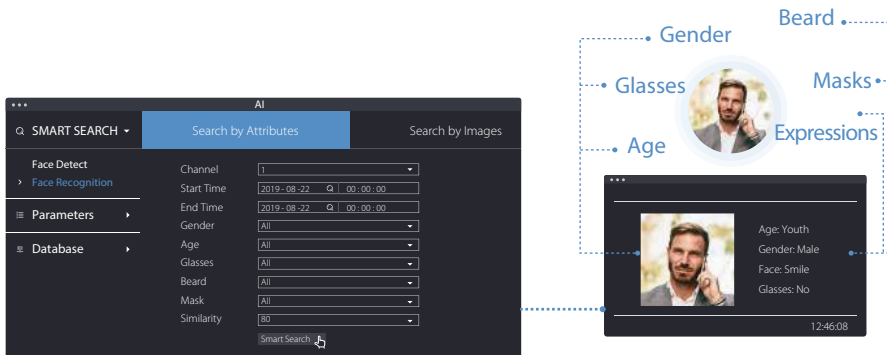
Beard
Gender
Glasses
Masks
Age
Expressions

AI
SMART SEARCH
Search by Attributes
Search by Images
Face Detect
Face Recognition
Parameters
Database
Channel 1
Start Time 2019 - 08 - 22 00 : 00 : 00
End Time 2019 - 08 - 22 00 : 00 : 00
Gender All
Age All
Glasses All
Beard All
Mask All
Similarity 80
Smart Search

Age: Youth
Gender: Male
Face: Smile
Glasses: No
12:46:08